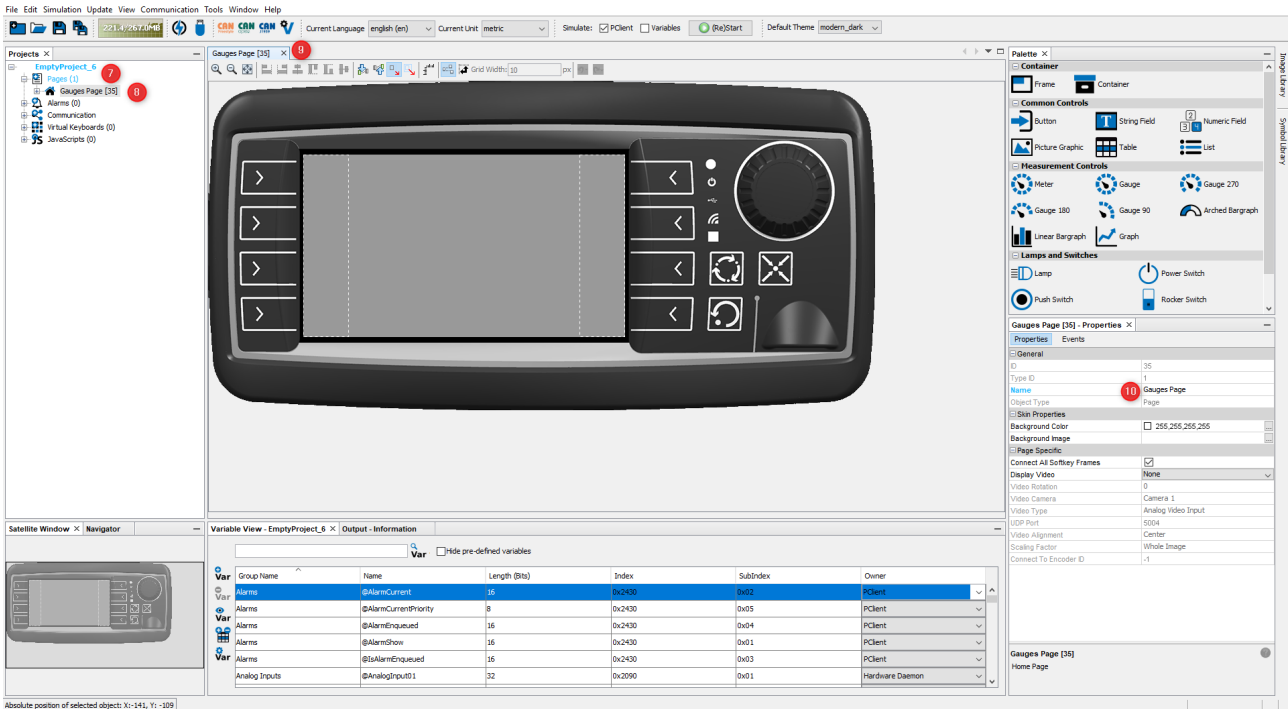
File Edit Simulation Update View Communication Tools Window Help

221.4/267.0MB

CAN CAN CAN

Current Language english (en) Current Unit metric Simulate: PClient Variables (Re)Start Default Theme modern_dark

Projects ×

EmptyProject_6 7
Pages (1)
Gauges Page [35] 8
Alarms (0)
Communication
Virtual Keyboards (0)
JavaScripts (0)

Gauges Page [35] × 9

Grid Width: 10 px

Palette ×

Container
Frame Container
Common Controls
Button String Field Numeric Field
Picture Graphic Table List
Measurement Controls
Meter Gauge Gauge 270
Gauge 180 Gauge 90 Arched Bargraph
Linear Bargraph Graph
Lamps and Switches
Lamp Power Switch
Push Switch Rocker Switch

Image Library Symbol Library

Gauges Page [35] - Properties ×

Properties Events

| General | |
|---|---|
| ID | 35 |
| Type ID | 1 |
| Name | Gauges Page |
| Object Type | Page |
| Skin Properties | |
| Background Color | 255,255,255,255 |
| Background Image | |
| Page Specific | |
| Connect All Softkey Frames | |
| Display Video | None |
| Video Rotation | 0 |
| Video Camera | Camera 1 |
| Video Type | Analog Video Input |
| UDP Port | 5004 |
| Video Alignment | Center |
| Scaling Factor | Whole Image |
| Connect To Encoder ID | -1 |

10

Gauges Page [35]
Home Page

Satellite Window × Navigator

Variable View - EmptyProject_6 × Output - Information

Var Hide pre-defined variables

| Group Name | Name | Length (Bits) | Index | SubIndex | Owner |
|---|---|---|---|---|---|
| Alarms | @AlarmCurrent | 16 | 0x2430 | 0x02 | PClient |
| Alarms | @AlarmCurrentPriority | 8 | 0x2430 | 0x05 | PClient |
| Alarms | @AlarmEnqueued | 16 | 0x2430 | 0x04 | PClient |
| Alarms | @AlarmShow | 16 | 0x2430 | 0x01 | PClient |
| Alarms | @IsAlarmEnqueued | 16 | 0x2430 | 0x03 | PClient |
| Analog Inputs | @AnalogInput01 | 32 | 0x2090 | 0x01 | Hardware Daemon |

Absolute position of selected object: X: -141, Y: -109